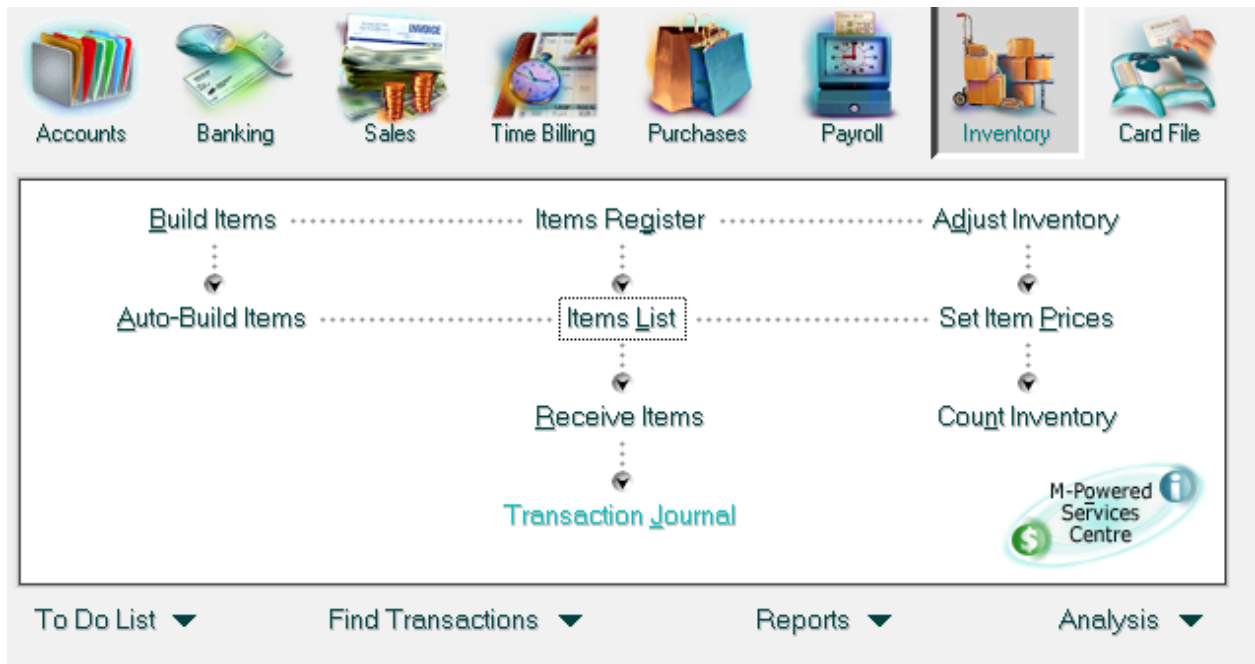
Accounts Banking Sales Time Billing Purchases Payroll Inventory Card File

INVOICE

Build Items Items Register Adjust Inventory

Auto-Build Items Items List Set Item Prices

Receive Items Count Inventory

Transaction Journal

M-Powered Services Centre

To Do List Find Transactions Reports Analysis